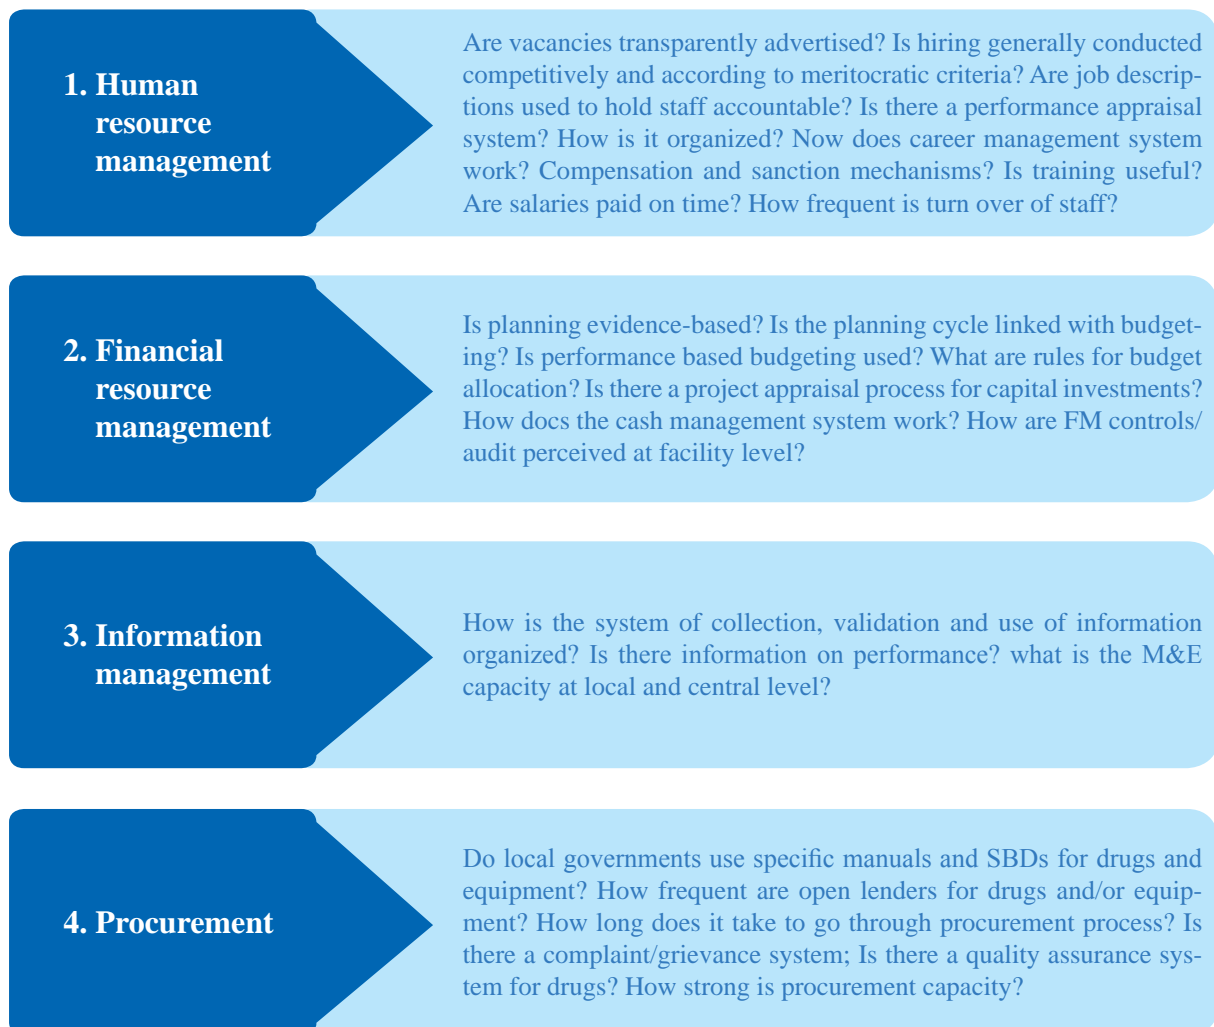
1. Human resource management

Are vacancies transparently advertised? Is hiring generally conducted competitively and according to meritocratic criteria? Are job descriptions used to hold staff accountable? Is there a performance appraisal system? How is it organized? Now does career management system work? Compensation and sanction mechanisms? Is training useful? Are salaries paid on time? How frequent is turn over of staff?

2. Financial resource management

Is planning evidence-based? Is the planning cycle linked with budgeting? Is performance based budgeting used? What are rules for budget allocation? Is there a project appraisal process for capital investments? How docs the cash management system work? How are FM controls/ audit perceived at facility level?

3. Information management

How is the system of collection, validation and use of information organized? Is there information on performance? what is the M&E capacity at local and central level?

4. Procurement

Do local governments use specific manuals and SBDs for drugs and equipment? How frequent are open lenders for drugs and/or equipment? How long does it take to go through procurement process? Is there a complaint/grievance system; Is there a quality assurance system for drugs? How strong is procurement capacity?